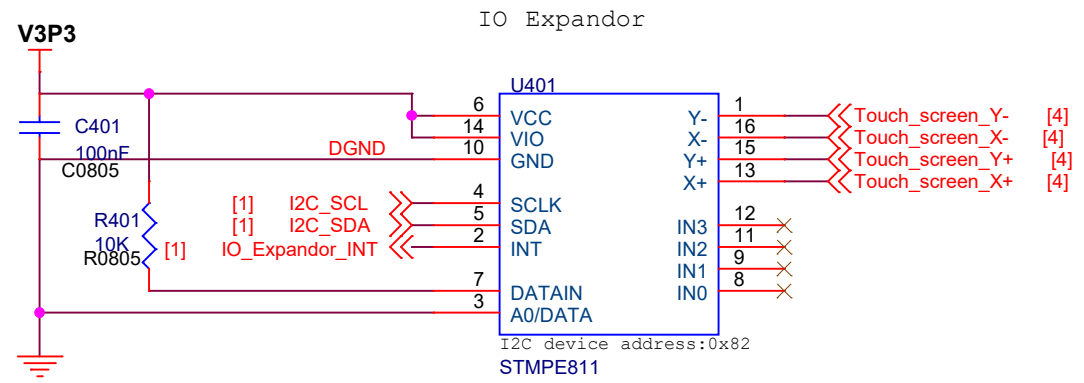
IO Expandor

V3P3

C401
100nF
C0805

DGND

R401
10K
R0805 [1]

[1] I2C_SCL
[1] I2C_SDA
IO_Expandor_INT

U401

6 VCC
14 VIO
10 GND
4 SCLK
5 SDA
2 INT
7 DATAIN
3 A0/DATA

Y- 1
X- 16
Y+ 15
X+ 13
IN3 12
IN2 11
IN1 9
IN0 8

Touch_screen_Y- [4]
Touch_screen_X- [4]
Touch_screen_Y+ [4]
Touch_screen_X+ [4]

I2C device address:0x82
STMPE811